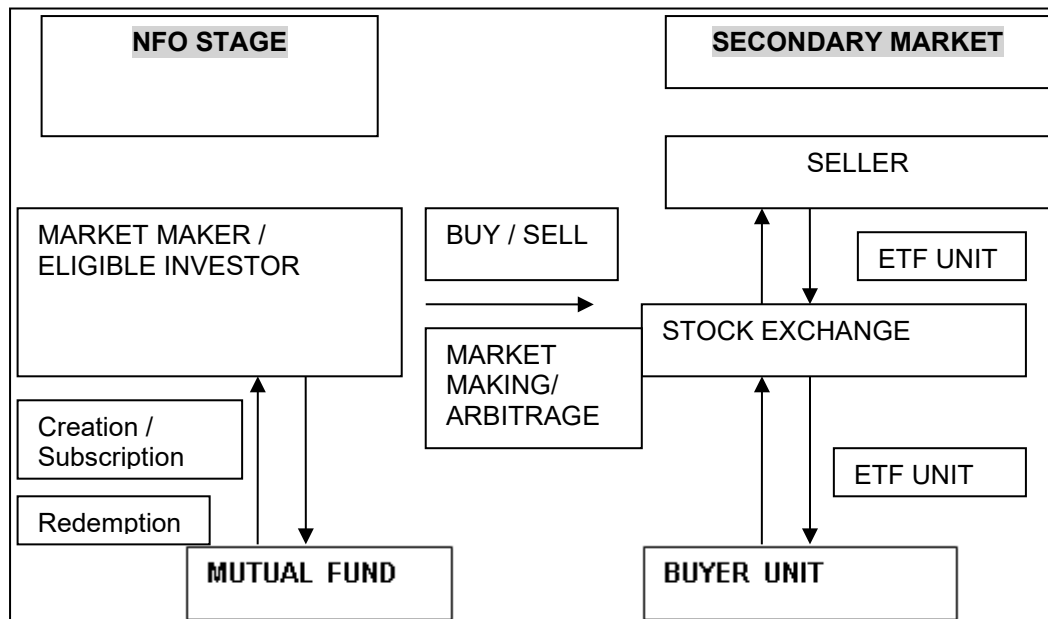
NFO STAGE

SECONDARY MARKET

SELLER

MARKET MAKER / ELIGIBLE INVESTOR

BUY / SELL

ETF UNIT

STOCK EXCHANGE

MARKET MAKING/ ARBITRAGE

Creation / Subscription

ETF UNIT

Redemption

MUTUAL FUND

BUYER UNIT